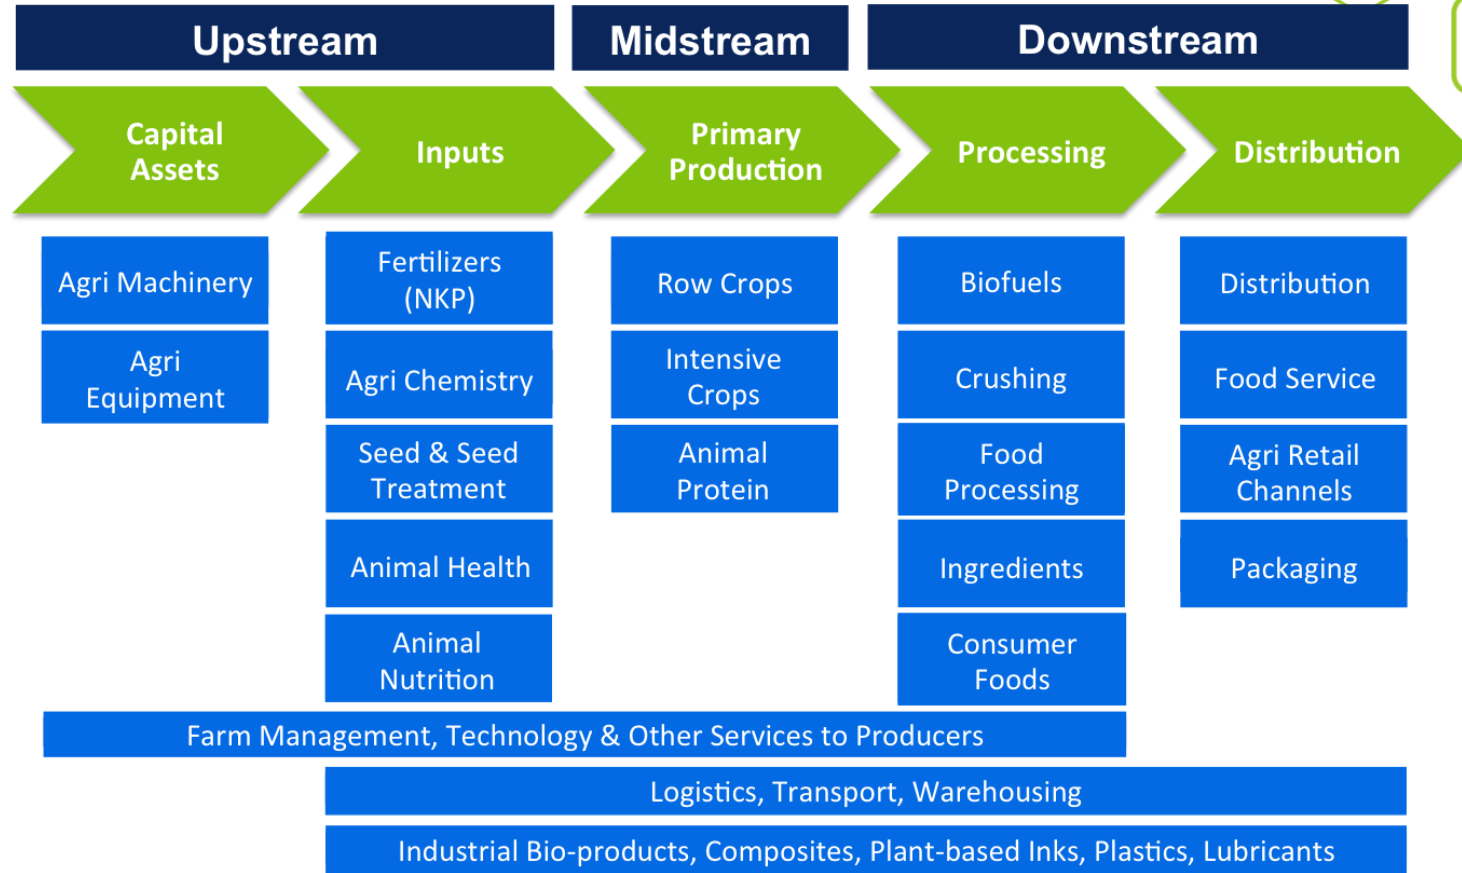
Upstream

Midstream

Downstream

Capital Assets

Inputs

Primary Production

Processing

Distribution

Agri Machinery

Agri Equipment

Fertilizers (NKP)

Agri Chemistry

Seed & Seed Treatment

Animal Health

Animal Nutrition

Row Crops

Intensive Crops

Animal Protein

Biofuels

Crushing

Food Processing

Ingredients

Consumer Foods

Distribution

Food Service

Agri Retail Channels

Packaging

Farm Management, Technology & Other Services to Producers

Logistics, Transport, Warehousing

Industrial Bio-products, Composites, Plant-based Inks, Plastics, Lubricants